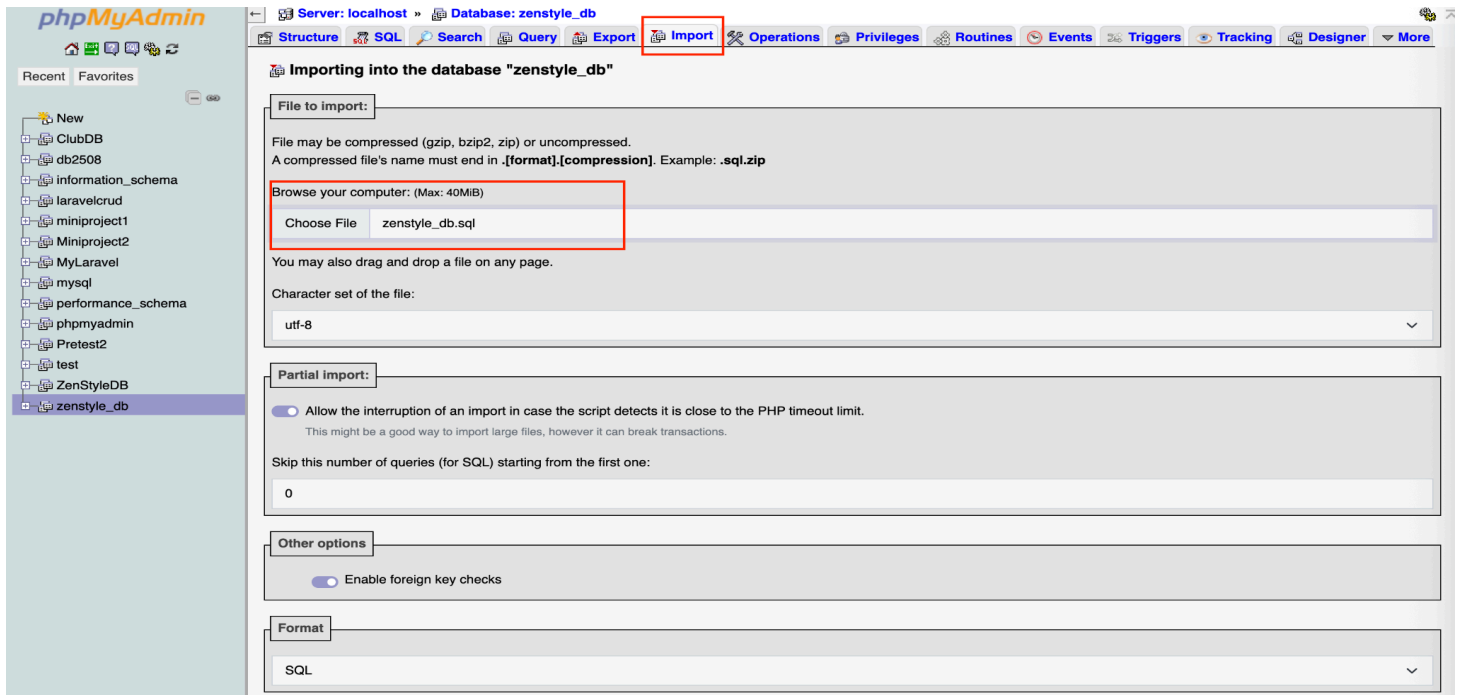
phpMyAdmin

Recent Favorites

New
ClubDB
db2508
information_schema
laravelcrud
miniproject1
Miniproject2
MyLaravel
mysql
performance_schema
phpmyadmin
Pretest2
test
ZenStyleDB
zenstyle_db

Server: localhost » Database: zenstyle_db

Structure SQL Search Query Export Import Operations Privileges Routines Events Triggers Tracking Designer More

Importing into the database "zenstyle_db"

File to import:

File may be compressed (gzip, bzip2, zip) or uncompressed.
A compressed file's name must end in .[format].[compression]. Example: .sql.zip

Browse your computer: (Max: 40MiB)

Choose File zenstyle_db.sql

You may also drag and drop a file on any page.

Character set of the file:

utf-8

Partial import:

Allow the interruption of an import in case the script detects it is close to the PHP timeout limit.

This might be a good way to import large files, however it can break transactions.

Skip this number of queries (for SQL) starting from the first one:

0

Other options

Enable foreign key checks

Format

SQL